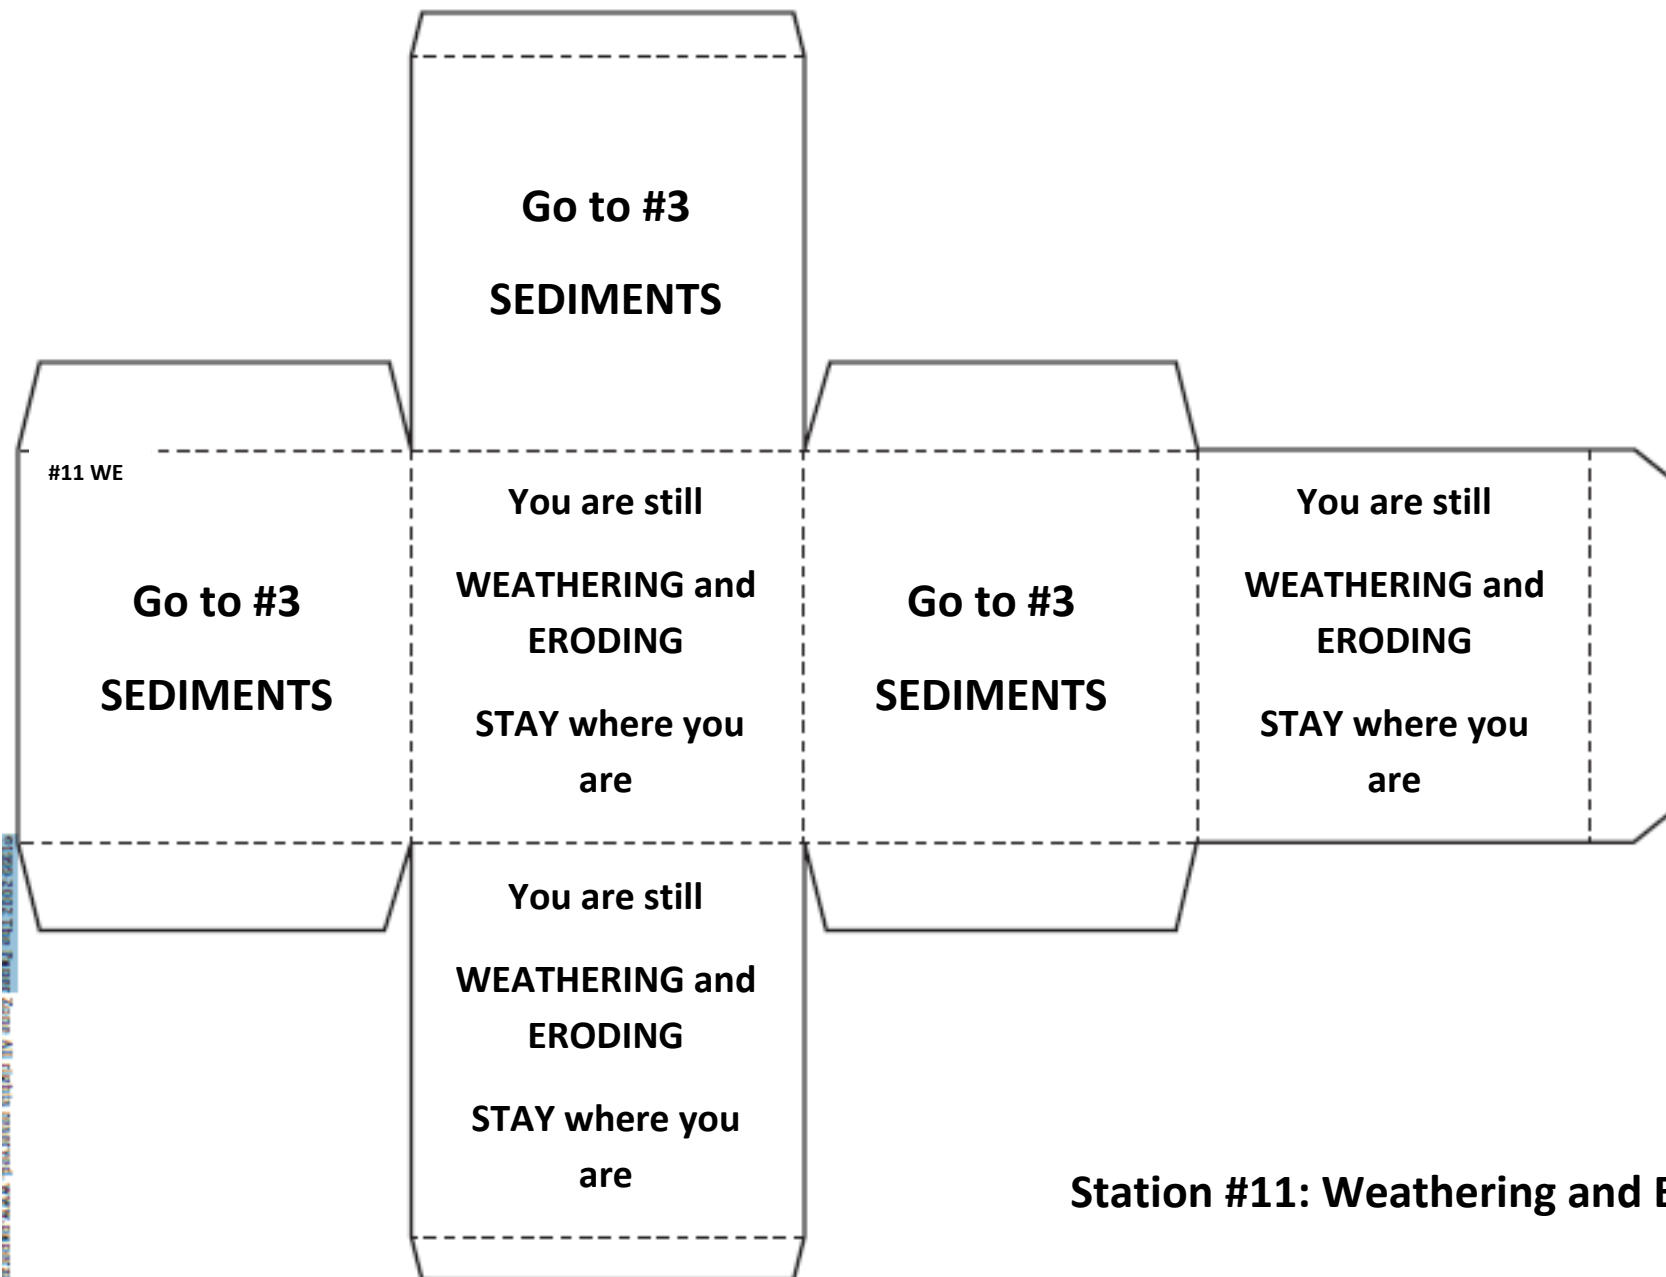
Go to #3

SEDIMENTS

#11 WE

Go to #3

SEDIMENTS

You are still

WEATHERING and ERODING

STAY where you are

Go to #3

SEDIMENTS

You are still

WEATHERING and ERODING

STAY where you are

You are still

WEATHERING and ERODING

STAY where you are

©1999-2022 The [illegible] Zone All rights reserved. www.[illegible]

Station #11: Weathering and E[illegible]